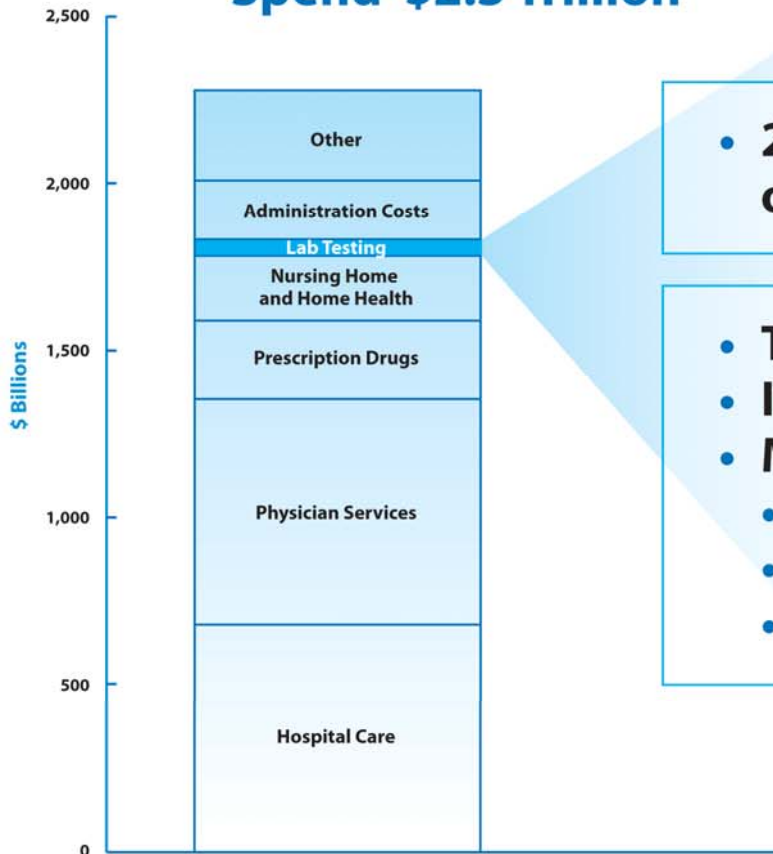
Spend $2.3 Trillion

2,500
2,000
1,500
1,000
500
0

$ Billions

Other
Administration Costs
Lab Testing
Nursing Home and Home Health
Prescription Drugs
Physician Services
Hospital Care

• 2 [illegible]
c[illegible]

• T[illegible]
• I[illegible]
• M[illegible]
• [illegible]
• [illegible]
• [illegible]